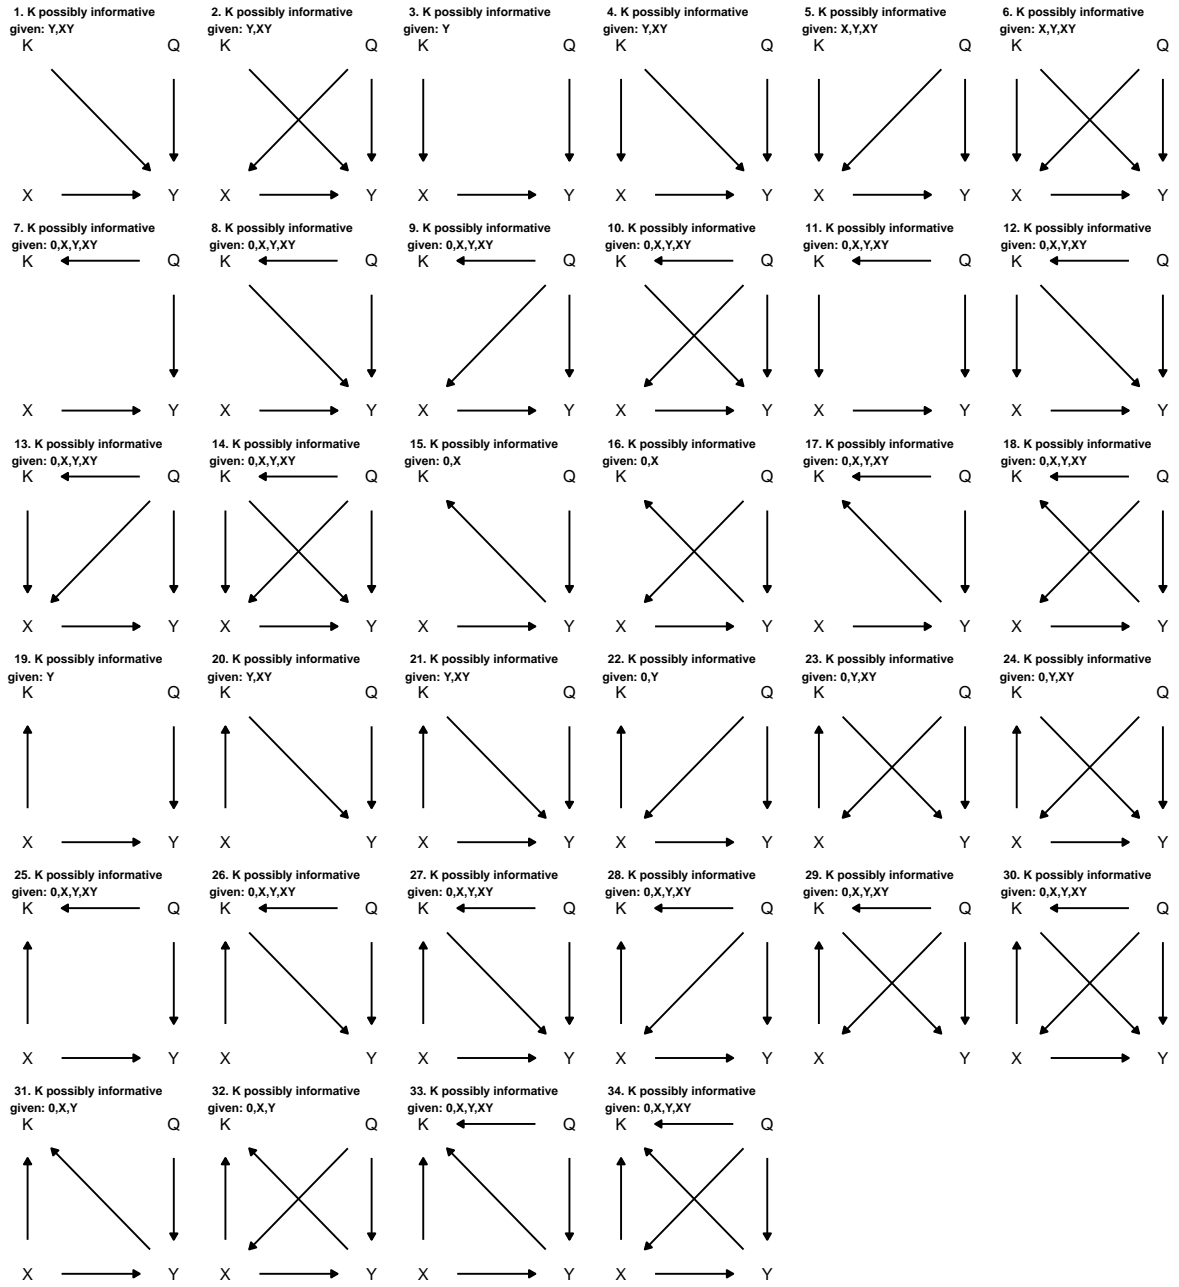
1. K possibly informative given: Y,XY
K Q
X Y

2. K possibly informative given: Y,XY
K Q
X Y

3. K possibly informative given: Y
K Q
X Y

4. K possibly informative given: Y,XY
K Q
X Y

5. K possibly informative given: X,Y,XY
K Q
X Y

6. K possibly informative given: X,Y,XY
K Q
X Y

7. K possibly informative given: 0,X,Y,XY
K Q
X Y

8. K possibly informative given: 0,X,Y,XY
K Q
X Y

9. K possibly informative given: 0,X,Y,XY
K Q
X Y

10. K possibly informative given: 0,X,Y,XY
K Q
X Y

11. K possibly informative given: 0,X,Y,XY
K Q
X Y

12. K possibly informative given: 0,X,Y,XY
K Q
X Y

13. K possibly informative given: 0,X,Y,XY
K Q
X Y

14. K possibly informative given: 0,X,Y,XY
K Q
X Y

15. K possibly informative given: 0,X
K Q
X Y

16. K possibly informative given: 0,X
K Q
X Y

17. K possibly informative given: 0,X,Y,XY
K Q
X Y

18. K possibly informative given: 0,X,Y,XY
K Q
X Y

19. K possibly informative given: Y
K Q
X Y

20. K possibly informative given: Y,XY
K Q
X Y

21. K possibly informative given: Y,XY
K Q
X Y

22. K possibly informative given: 0,Y
K Q
X Y

23. K possibly informative given: 0,Y,XY
K Q
X Y

24. K possibly informative given: 0,Y,XY
K Q
X Y

25. K possibly informative given: 0,X,Y,XY
K Q
X Y

26. K possibly informative given: 0,X,Y,XY
K Q
X Y

27. K possibly informative given: 0,X,Y,XY
K Q
X Y

28. K possibly informative given: 0,X,Y,XY
K Q
X Y

29. K possibly informative given: 0,X,Y,XY
K Q
X Y

30. K possibly informative given: 0,X,Y,XY
K Q
X Y

31. K possibly informative given: 0,X,Y
K Q
X Y

32. K possibly informative given: 0,X,Y
K Q
X Y

33. K possibly informative given: 0,X,Y,XY
K Q
X Y

34. K possibly informative given: 0,X,Y,XY
K Q
X Y